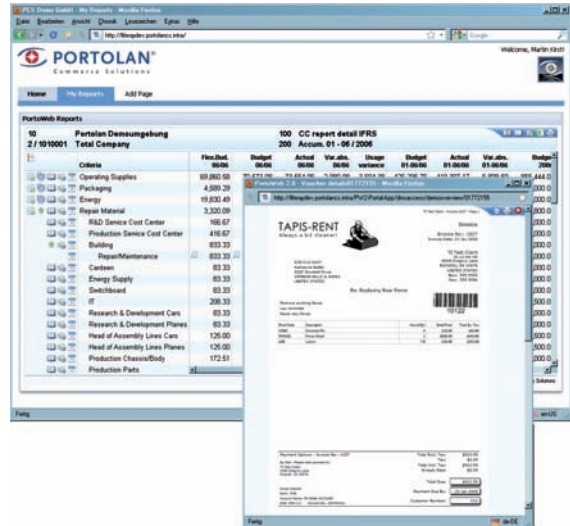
PCS Demo GmbH - My Reports - Mozilla Firefox

Datei Bearbeiten Ansicht Chronik Lesezeichen Extras Hilfe

http://fileupdev.portolanco.intra/

Welcome, Martin Kirst

PORTOLAN
Commerce Solutions

Home My Reports Add Page

PortoWeb Reports

10 Portolan Demoumgebung
2 / 1010001 Total Company

100 CC report detail IFRS
200 Accum. 01 - 06 / 2006

| Criteria | Fins.Bud. 06/06 | Budget 06/06 | Actual 06/06 | Var.abs. 06/06 | Usage variance | Budget 01-06/06 | Actual 01-06/06 | Var.abs. 01-06/06 | Budget 20 |
|---|---|---|---|---|---|---|---|---|---|
| Operating Supplies | 69,860.68 | | | | | | | | |
| Packaging | 4,589.29 | | | | | | | | |
| Energy | 19,830.49 | | | | | | | | |
| Repair Material | 3,320.09 | | | | | | | | |
| R&D Service Cost Center | 166.67 | | | | | | | | |
| Production Service Cost Center | 416.67 | | | | | | | | |
| Building | 833.33 | | | | | | | | |
| Repair/Maintenance | 833.33 | | | | | | | | |
| Canteen | 83.33 | | | | | | | | |
| Energy Supply | 83.33 | | | | | | | | |
| Switchboard | 83.33 | | | | | | | | |
| IT | 208.33 | | | | | | | | |
| Research & Development Cars | 83.33 | | | | | | | | |
| Research & Development Planes | 83.33 | | | | | | | | |
| Head of Assembly Lines Cars | 125.00 | | | | | | | | |
| Head of Assembly Lines Planes | 125.00 | | | | | | | | |
| Production Chassis/Body | 172.51 | | | | | | | | |
| Production Parts | 83.33 | | | | | | | | |

Fertig

PortoWeb 2.0 - Voucher details01172155 - Mozilla Firefox

TAPIS-RENT
Always a bit cleaner!

Invoice

Re: Replacing floor covers

10122

Fertig